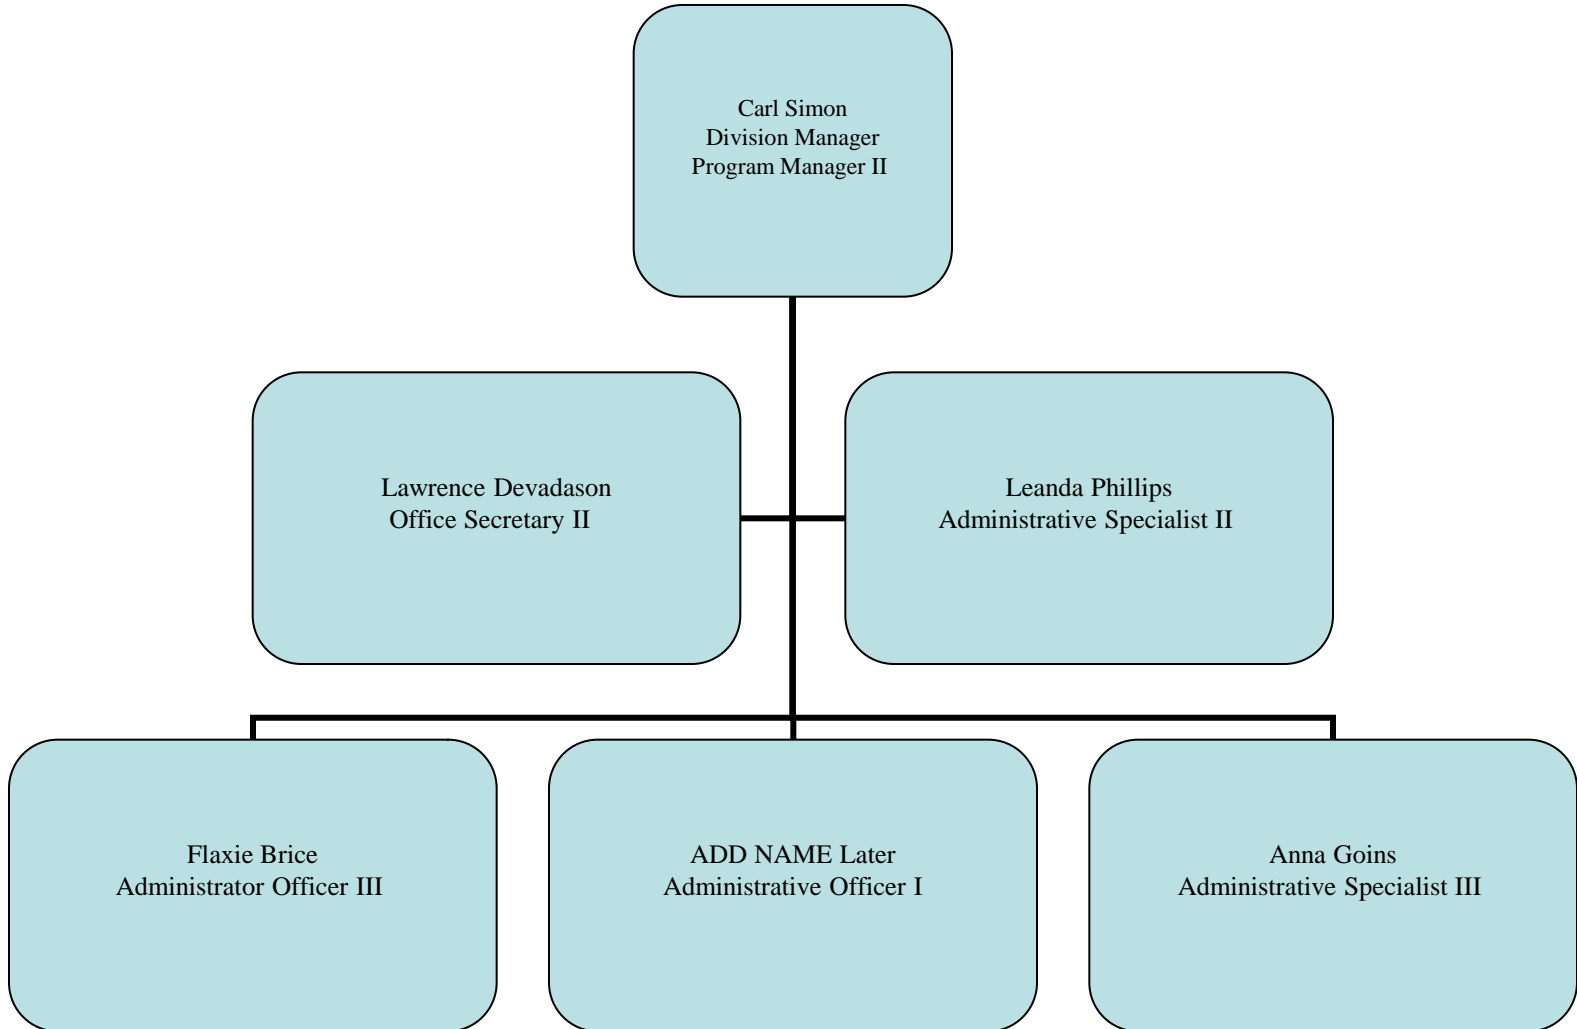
Carl Simon
Division Manager
Program Manager II

Lawrence Devadason
Office Secretary II

Leanda Phillips
Administrative Specialist II

Flaxie Brice
Administrator Officer III

ADD NAME Later
Administrative Officer I

Anna Goins
Administrative Specialist III